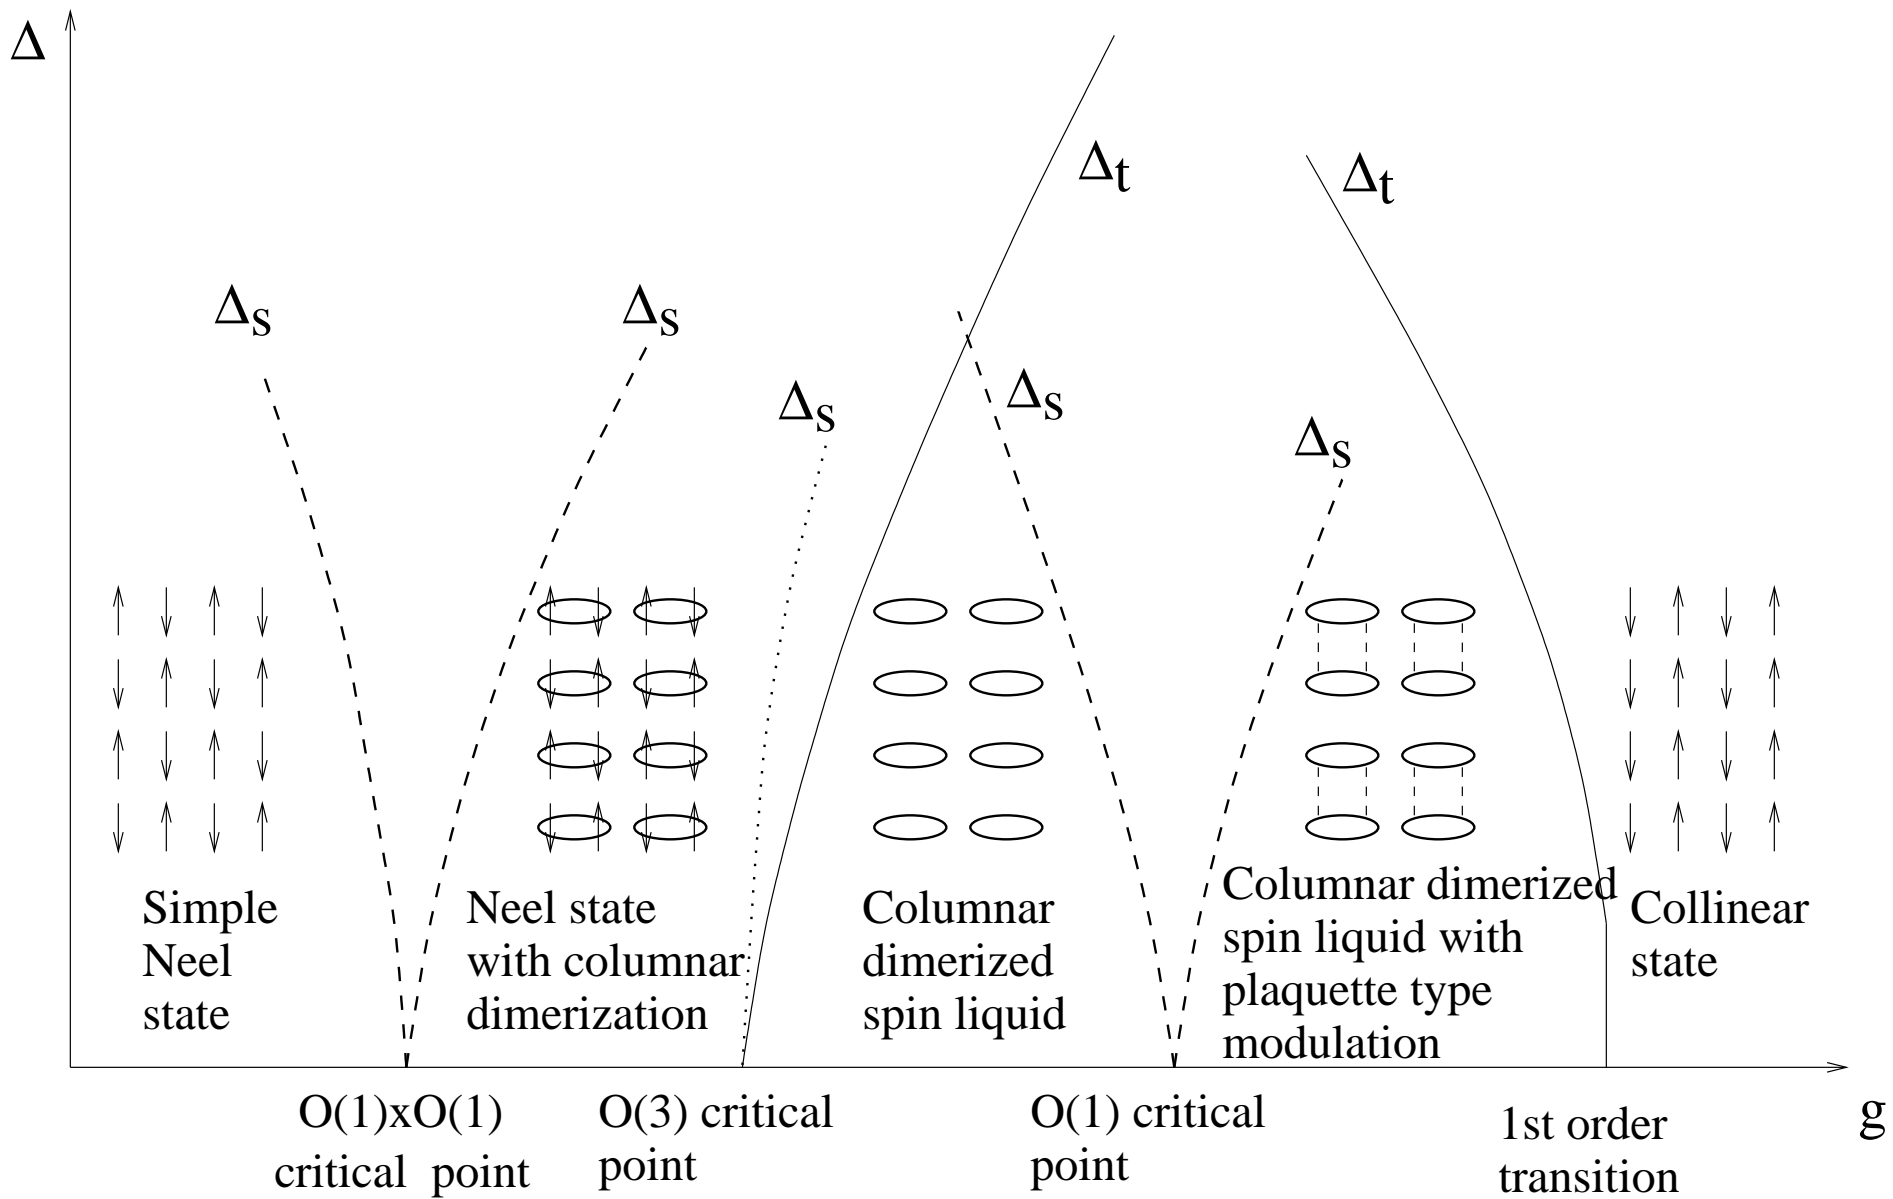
$\Delta$

$\Delta_t$

$\Delta_t$

$\Delta_s$

$\Delta_s$

$\Delta_s$

$\Delta_s$

$\Delta_s$

Simple Neel state

Neel state with columnar dimerization

Columnar dimerized spin liquid

Columnar dimerized spin liquid with plaquette type modulation

Collinear state

O(1)xO(1) critical point

O(3) critical point

O(1) critical point

1st order transition

g